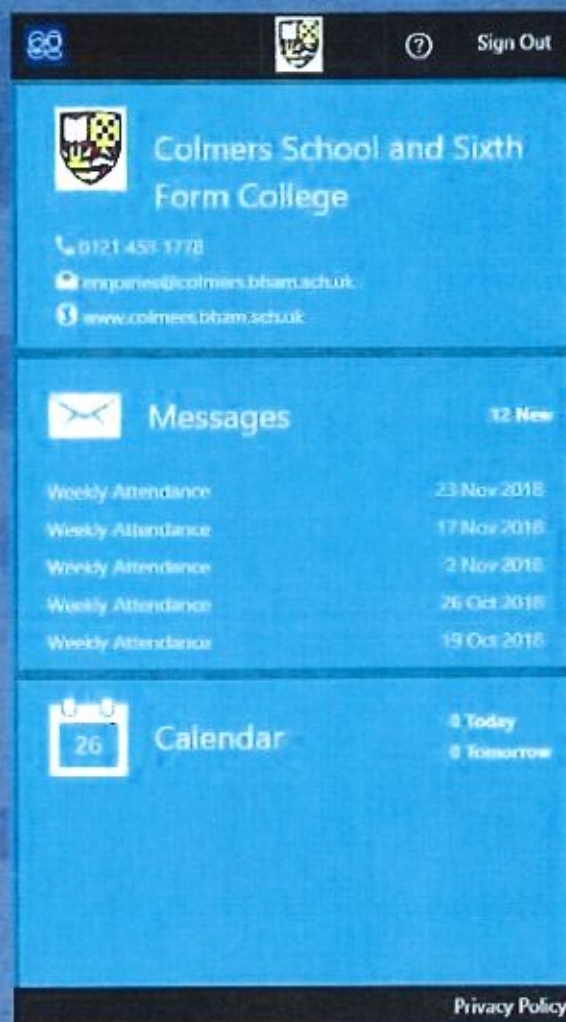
Sign Out

Colmers School and Sixth Form College

0121 453 1778

enquiries@colmers.bham.sch.uk

www.colmers.bham.sch.uk

Messages

12 New

Weekly Attendance 23 Nov 2018

Weekly Attendance 17 Nov 2018

Weekly Attendance 2 Nov 2018

Weekly Attendance 26 Oct 2018

Weekly Attendance 19 Oct 2018

26

Calendar

0 Today

0 Tomorrow

Privacy Policy